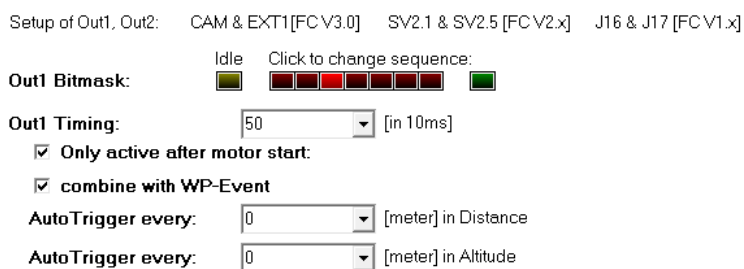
Setup of Out1, Out2: CAM & EXT1 [FC V3.0] SV2.1 & SV2.5 [FC V2.x] J16 & J17 [FC V1.x]

Idle Click to change sequence:

Out1 Bitmask:

Out1 Timing: 50 [in 10ms]

☑ Only active after motor start:

☑ combine with WP-Event

AutoTrigger every: 0 [meter] in Distance

AutoTrigger every: 0 [meter] in Altitude